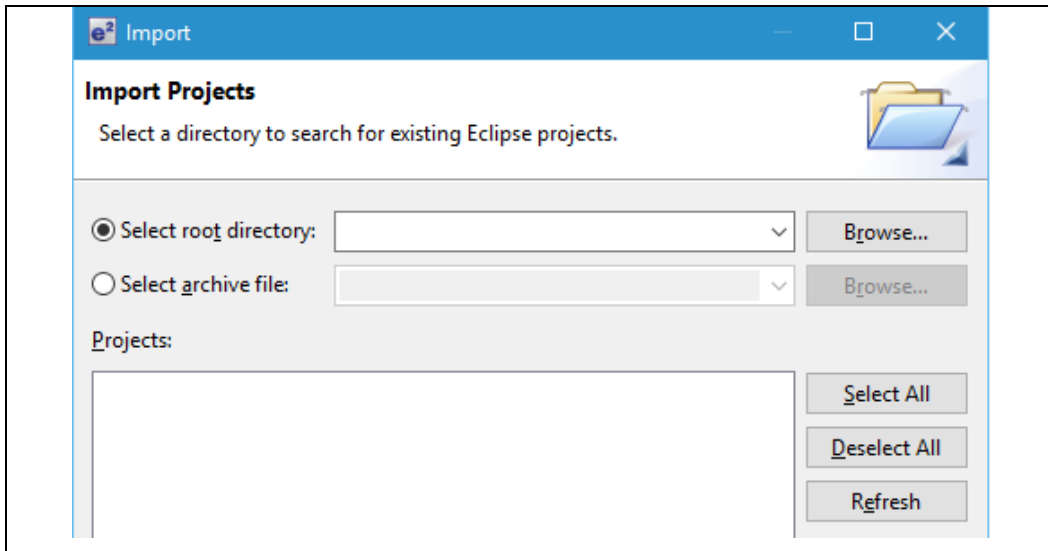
e² Import

Import Projects

Select a directory to search for existing Eclipse projects.

Select root directory:

Browse...

Select archive file:

Browse...

Projects:

Select All

Deselect All

Refresh